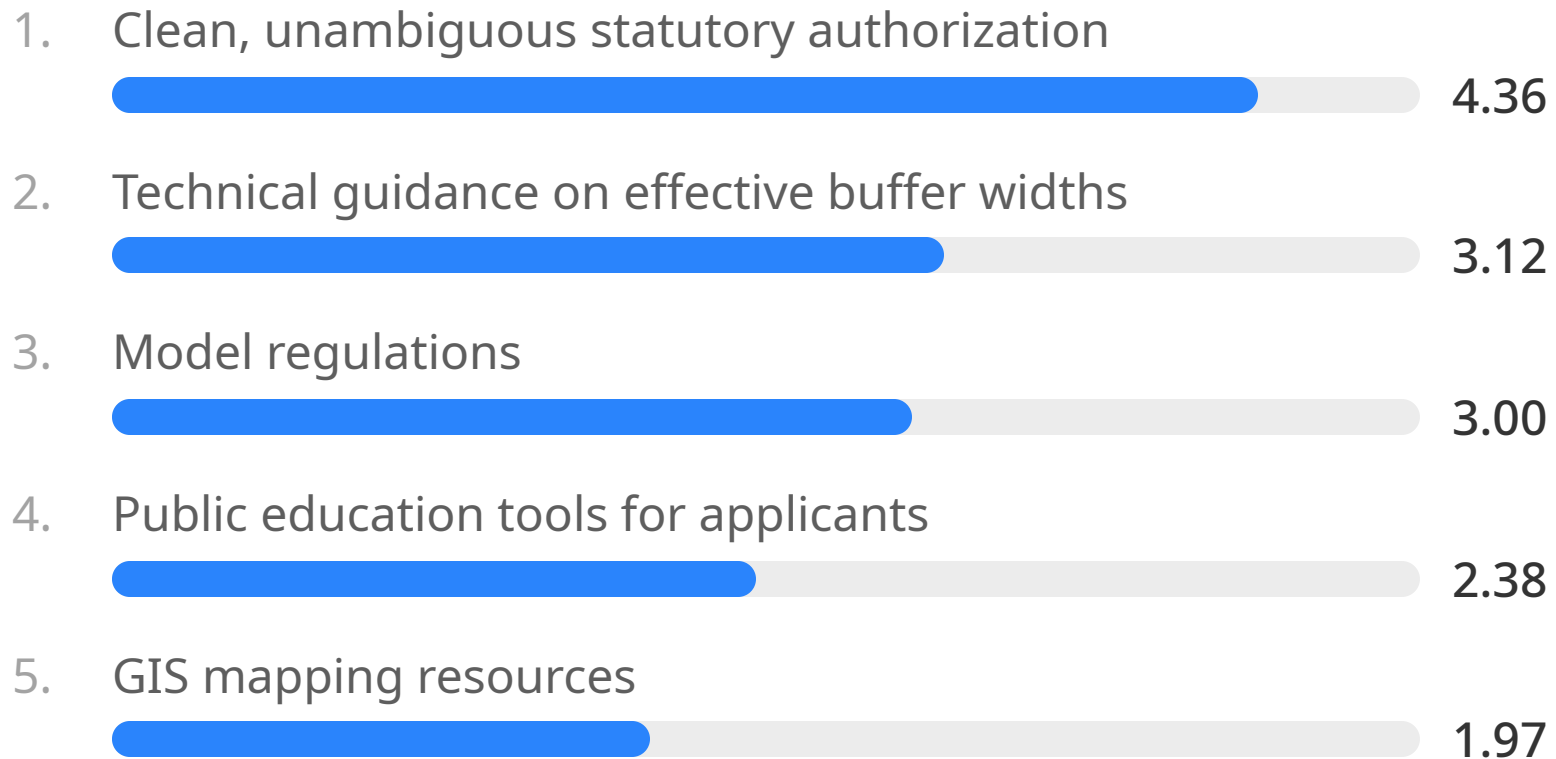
1. Clean, unambiguous statutory authorization

4.36

2. Technical guidance on effective buffer widths

3.12

3. Model regulations

3.00

4. Public education tools for applicants

2.38

5. GIS mapping resources

1.97